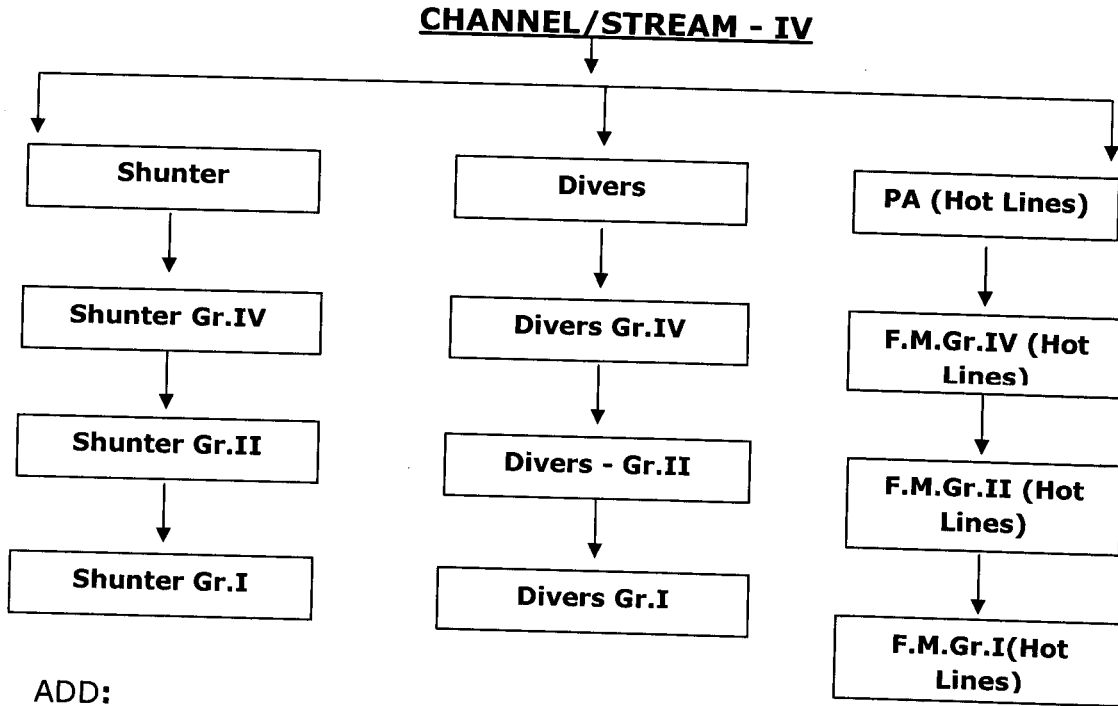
CHANNEL/STREAM - IV

Shunter

Shunter Gr.IV

Shunter Gr.II

Shunter Gr.I

Divers

Divers Gr.IV

Divers - Gr.II

Divers Gr.I

PA (Hot Lines)

F.M.Gr.IV (Hot Lines)

F.M.Gr.II (Hot Lines)

F.M.Gr.I(Hot Lines)

ADD: